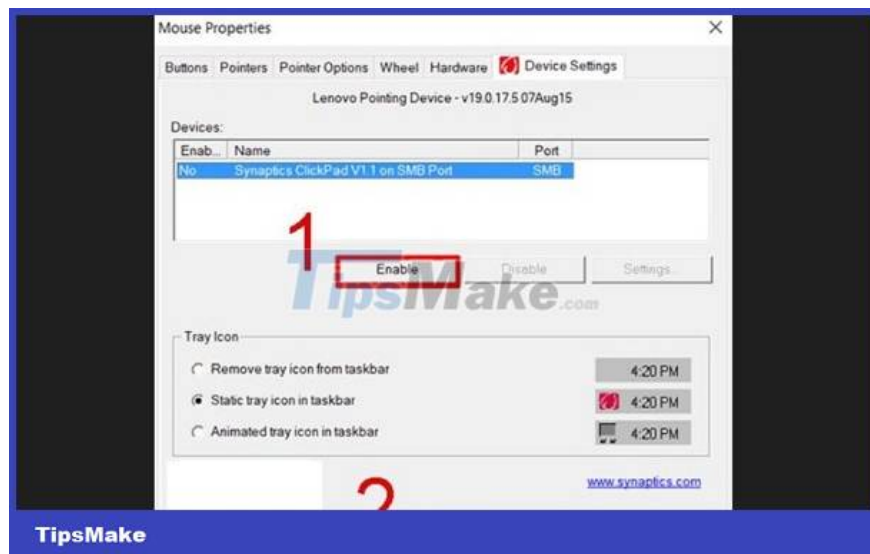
Mouse Properties

Buttons Pointers Pointer Options Wheel Hardware Device Settings

Lenovo Pointing Device - v19.0.17.5 07Aug15

Devices:

| Enab... | Name | Port |
|---|---|---|
| No | Synaptics ClickPad V1.1 on SMB Port | SMB |

1

Enable Disable Settings...

TipsMake.com

Tray Icon

Remove tray icon from taskbar 4:20 PM

Static tray icon in taskbar 4:20 PM

Animated tray icon in taskbar 4:20 PM

2

www.synaptics.com

TipsMake